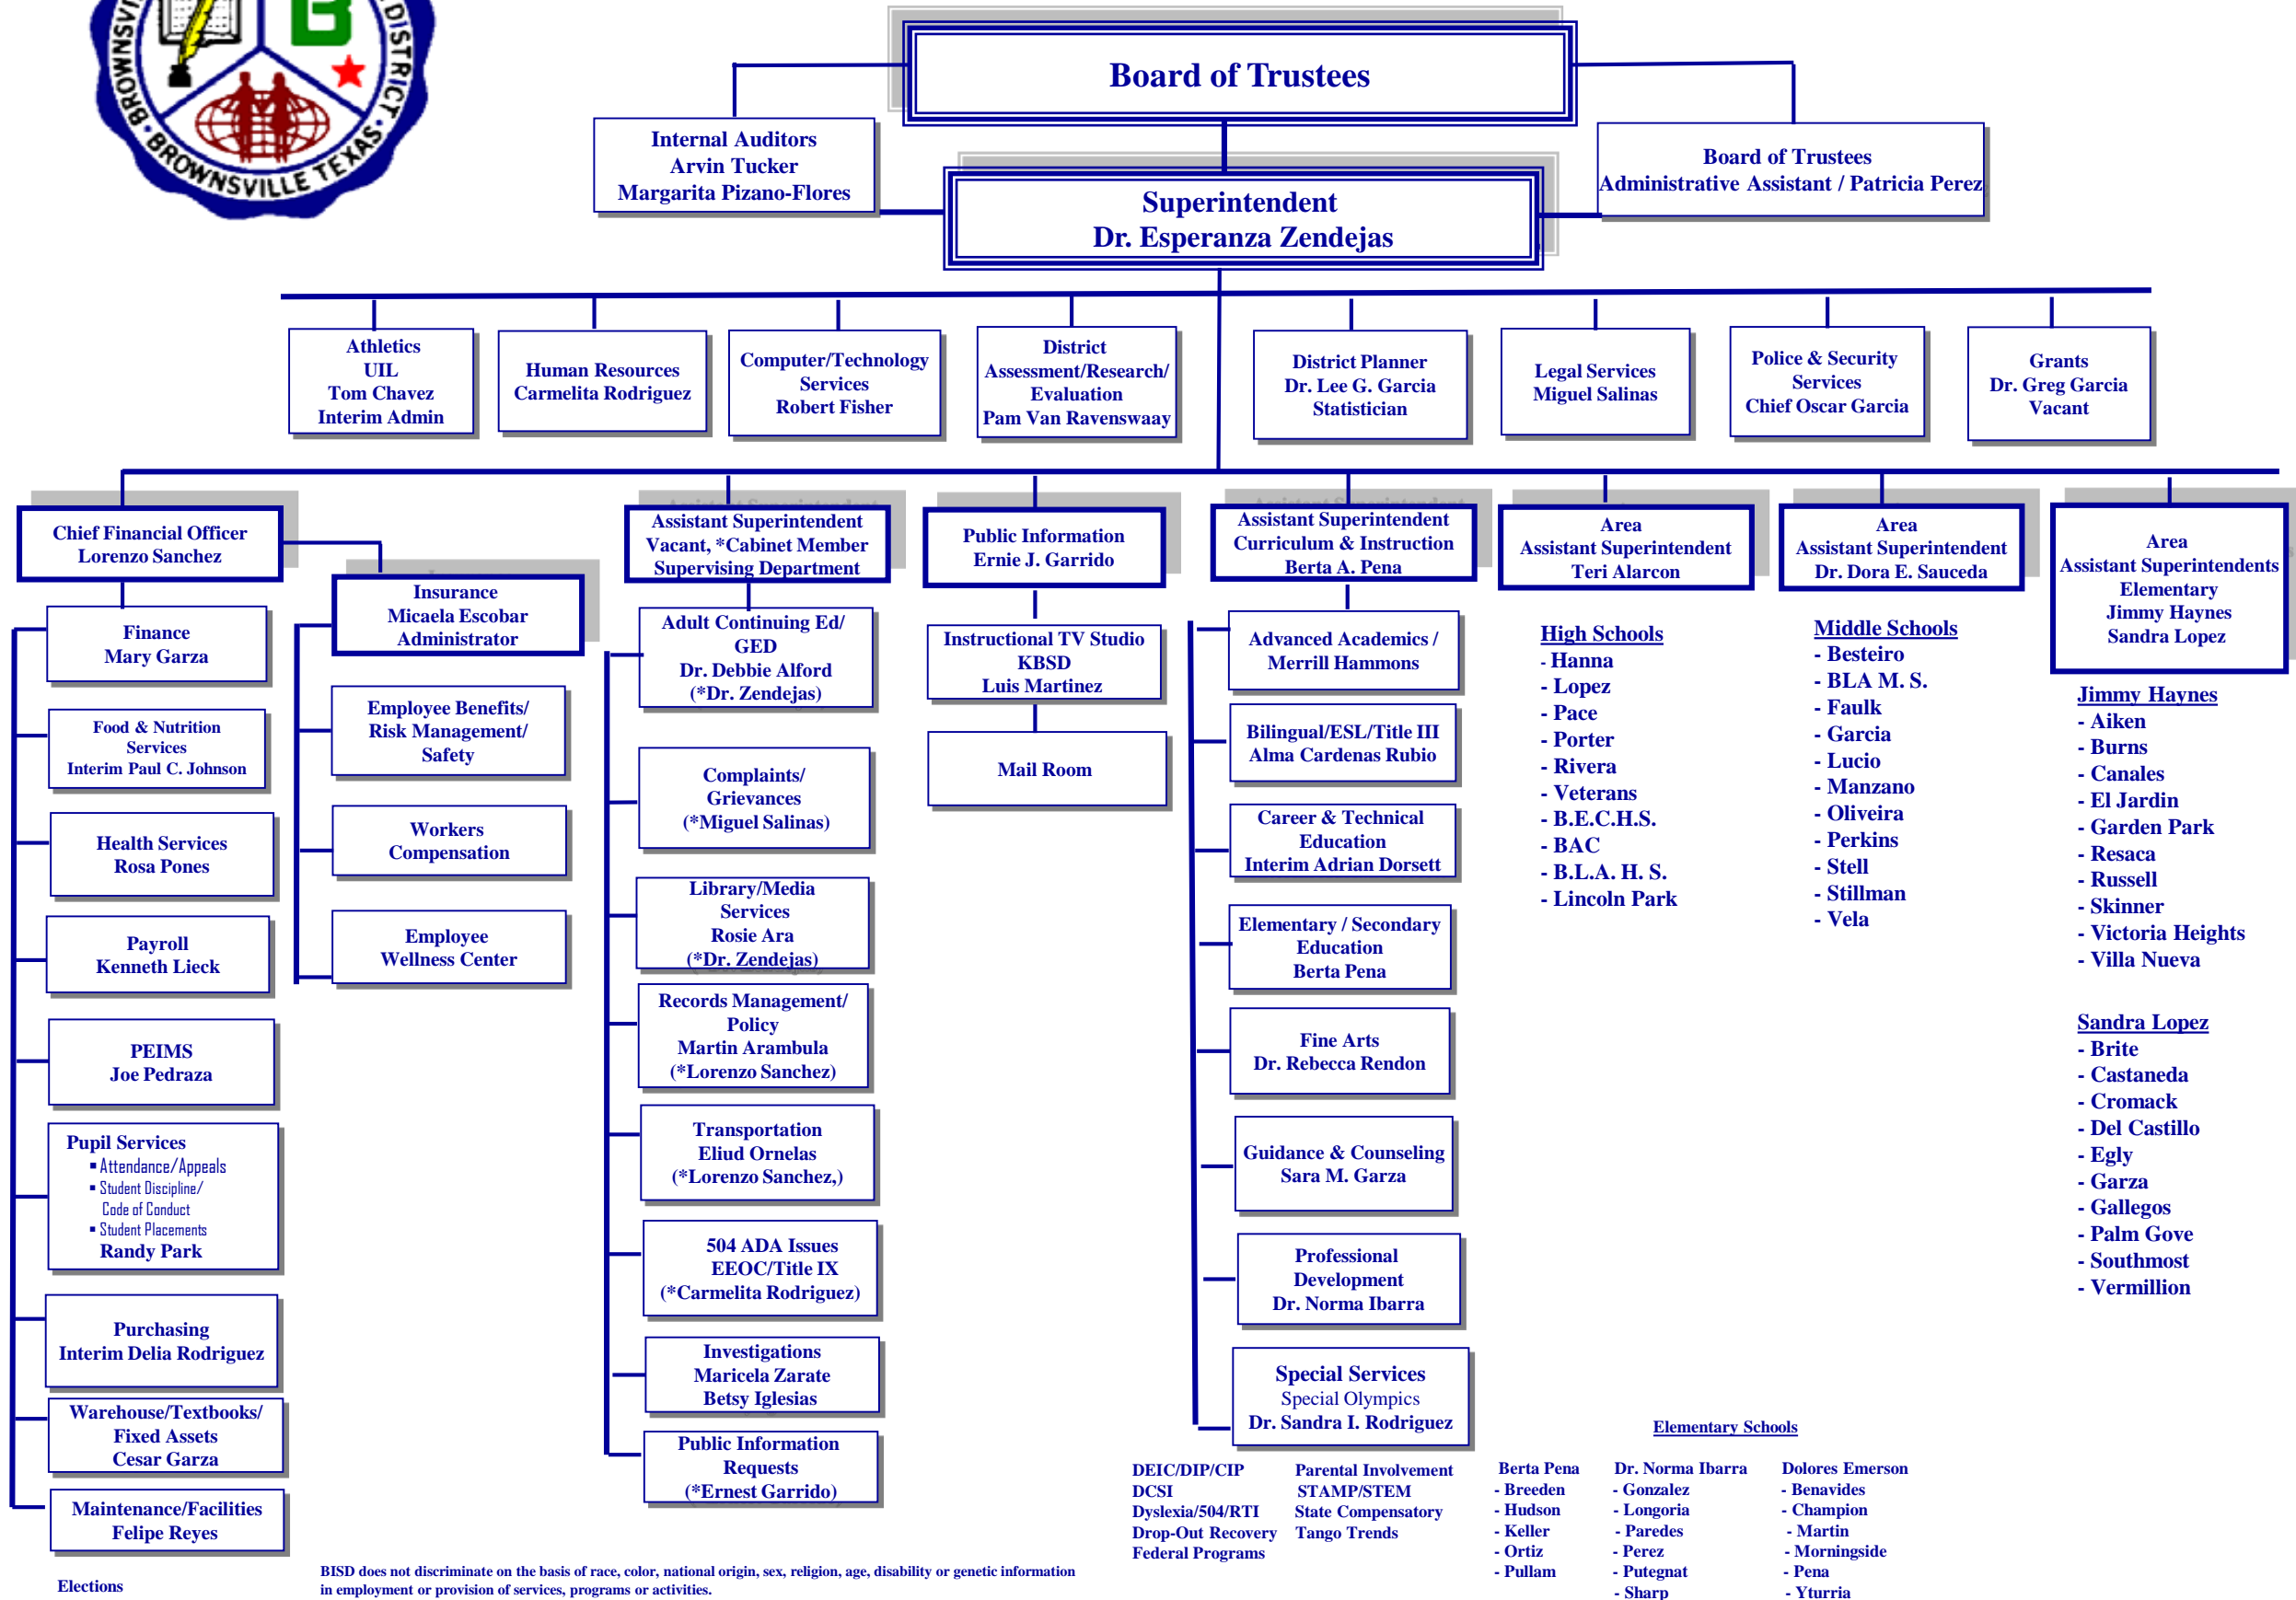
BROWNSVILLE DISTRICT BROWNSVILLE TEXAS

Board of Trustees

Internal Auditors
Arvin Tucker
Margarita Pizano-Flores

Board of Trustees
Administrative Assistant / Patricia Perez

Superintendent
Dr. Esperanza Zendejas

Athletics
UIL
Tom Chavez
Interim Admin

Human Resources
Carmelita Rodriguez

Computer/Technology Services
Robert Fisher

District Assessment/Research/ Evaluation
Pam Van Ravenswaay

District Planner
Dr. Lee G. Garcia
Statistician

Legal Services
Miguel Salinas

Police & Security Services
Chief Oscar Garcia

Grants
Dr. Greg Garcia
Vacant

Chief Financial Officer
Lorenzo Sanchez

Finance
Mary Garza

Food & Nutrition Services
Interim Paul C. Johnson

Health Services
Rosa Pones

Payroll
Kenneth Lieck

PEIMS
Joe Pedraza

Pupil Services
▪ Attendance/Appeals
▪ Student Discipline/ Code of Conduct
▪ Student Placements
Randy Park

Purchasing
Interim Delia Rodriguez

Warehouse/Textbooks/ Fixed Assets
Cesar Garza

Maintenance/Facilities
Felipe Reyes

Elections

Insurance
Micaela Escobar
Administrator

Employee Benefits/ Risk Management/ Safety

Workers Compensation

Employee Wellness Center

Assistant Superintendent
Vacant, *Cabinet Member
Supervising Department

Adult Continuing Ed/ GED
Dr. Debbie Alford
(*Dr. Zendejas)

Complaints/ Grievances
(*Miguel Salinas)

Library/Media Services
Rosie Ara
(*Dr. Zendejas)

Records Management/ Policy
Martin Arambula
(*Lorenzo Sanchez)

Transportation
Eliud Ornelas
(*Lorenzo Sanchez,)

504 ADA Issues
EEOC/Title IX
(*Carmelita Rodriguez)

Investigations
Maricela Zarate
Betsy Iglesias

Public Information Requests
(*Ernest Garrido)

Public Information
Ernie J. Garrido

Instructional TV Studio
KBSD
Luis Martinez

Mail Room

Assistant Superintendent
Curriculum & Instruction
Berta A. Pena

Advanced Academics /
Merrill Hammons

Bilingual/ESL/Title III
Alma Cardenas Rubio

Career & Technical Education
Interim Adrian Dorsett

Elementary / Secondary Education
Berta Pena

Fine Arts
Dr. Rebecca Rendon

Guidance & Counseling
Sara M. Garza

Professional Development
Dr. Norma Ibarra

Special Services
Special Olympics
Dr. Sandra I. Rodriguez

Area
Assistant Superintendent
Teri Alarcon

High Schools
- Hanna
- Lopez
- Pace
- Porter
- Rivera
- Veterans
- B.E.C.H.S.
- BAC
- B.L.A. H. S.
- Lincoln Park

Area
Assistant Superintendent
Dr. Dora E. Sauceda

Middle Schools
- Besteiro
- BLA M. S.
- Faulk
- Garcia
- Lucio
- Manzano
- Oliveira
- Perkins
- Stell
- Stillman
- Vela

Area
Assistant Superintendents
Elementary
Jimmy Haynes
Sandra Lopez

Jimmy Haynes
- Aiken
- Burns
- Canales
- El Jardin
- Garden Park
- Resaca
- Russell
- Skinner
- Victoria Heights
- Villa Nueva

Sandra Lopez
- Brite
- Castaneda
- Cromack
- Del Castillo
- Egly
- Garza
- Gallegos
- Palm Gove
- Southmost
- Vermillion

Elementary Schools

DEIC/DIP/CIP
DCSI
Dyslexia/504/RTI
Drop-Out Recovery
Federal Programs

Parental Involvement
STAMP/STEM
State Compensatory
Tango Trends

Berta Pena
- Breeden
- Hudson
- Keller
- Ortiz
- Pullam

Dr. Norma Ibarra
- Gonzalez
- Longoria
- Paredes
- Perez
- Putegnat
- Sharp

Dolores Emerson
- Benavides
- Champion
- Martin
- Morningside
- Pena
- Yturria

BISD does not discriminate on the basis of race, color, national origin, sex, religion, age, disability or genetic information in employment or provision of services, programs or activities.